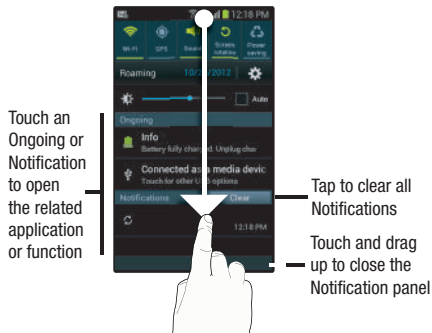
12:18 PM

Wi-Fi GPS Sound Screen rotation Power saving

Roaming 10/2/2012

Auto

Ongoing

Info
Battery fully charged. Unplug char

Connected as a media devic
Touch for other USB options

Notifications Clear

12:18 PM

Touch an Ongoing or Notification to open the related application or function

Tap to clear all Notifications

Touch and drag up to close the Notification panel